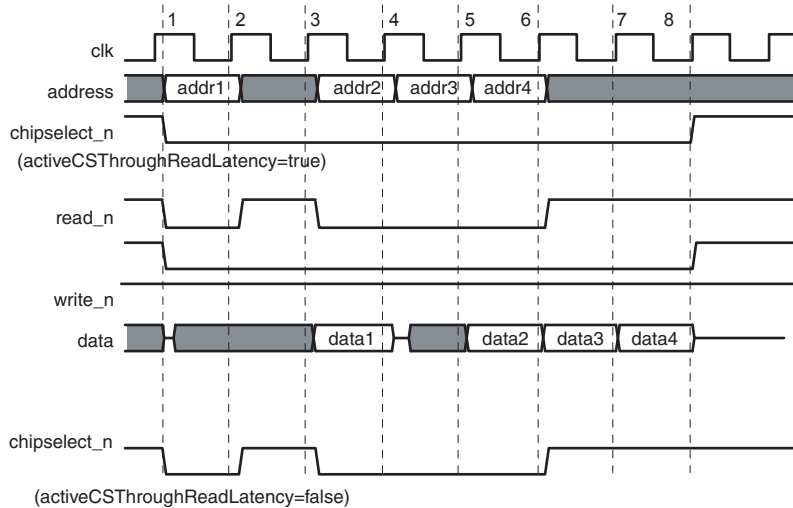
1 2 3 4 5 6 7 8

clk

address

addr1

addr2

addr3

addr4

chipselect_n

(activeCSThroughReadLatency=true)

read_n

write_n

data

data1

data2

data3

data4

chipselect_n

(activeCSThroughReadLatency=false)